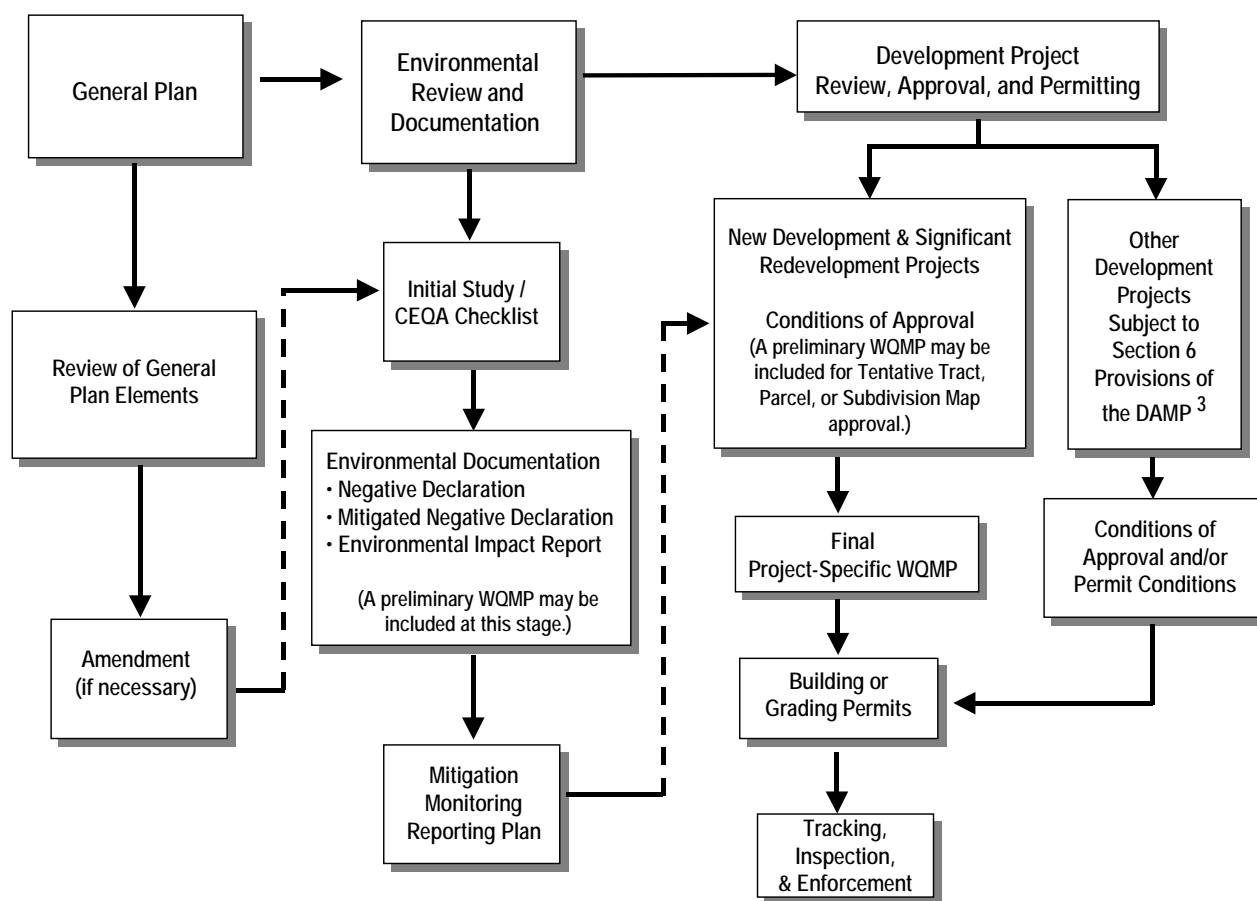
General Plan

Environmental Review and Documentation

Development Project Review, Approval, and Permitting

Review of General Plan Elements

Initial Study / CEQA Checklist

New Development & Significant Redevelopment Projects

Conditions of Approval
(A preliminary WQMP may be included for Tentative Tract, Parcel, or Subdivision Map approval.)

Other Development Projects Subject to Section 6 Provisions of the DAMP $^3$

Environmental Documentation
• Negative Declaration
• Mitigated Negative Declaration
• Environmental Impact Report

(A preliminary WQMP may be included at this stage.)

Final Project-Specific WQMP

Conditions of Approval and/or Permit Conditions

Amendment (if necessary)

Building or Grading Permits

Mitigation Monitoring Reporting Plan

Tracking, Inspection, & Enforcement